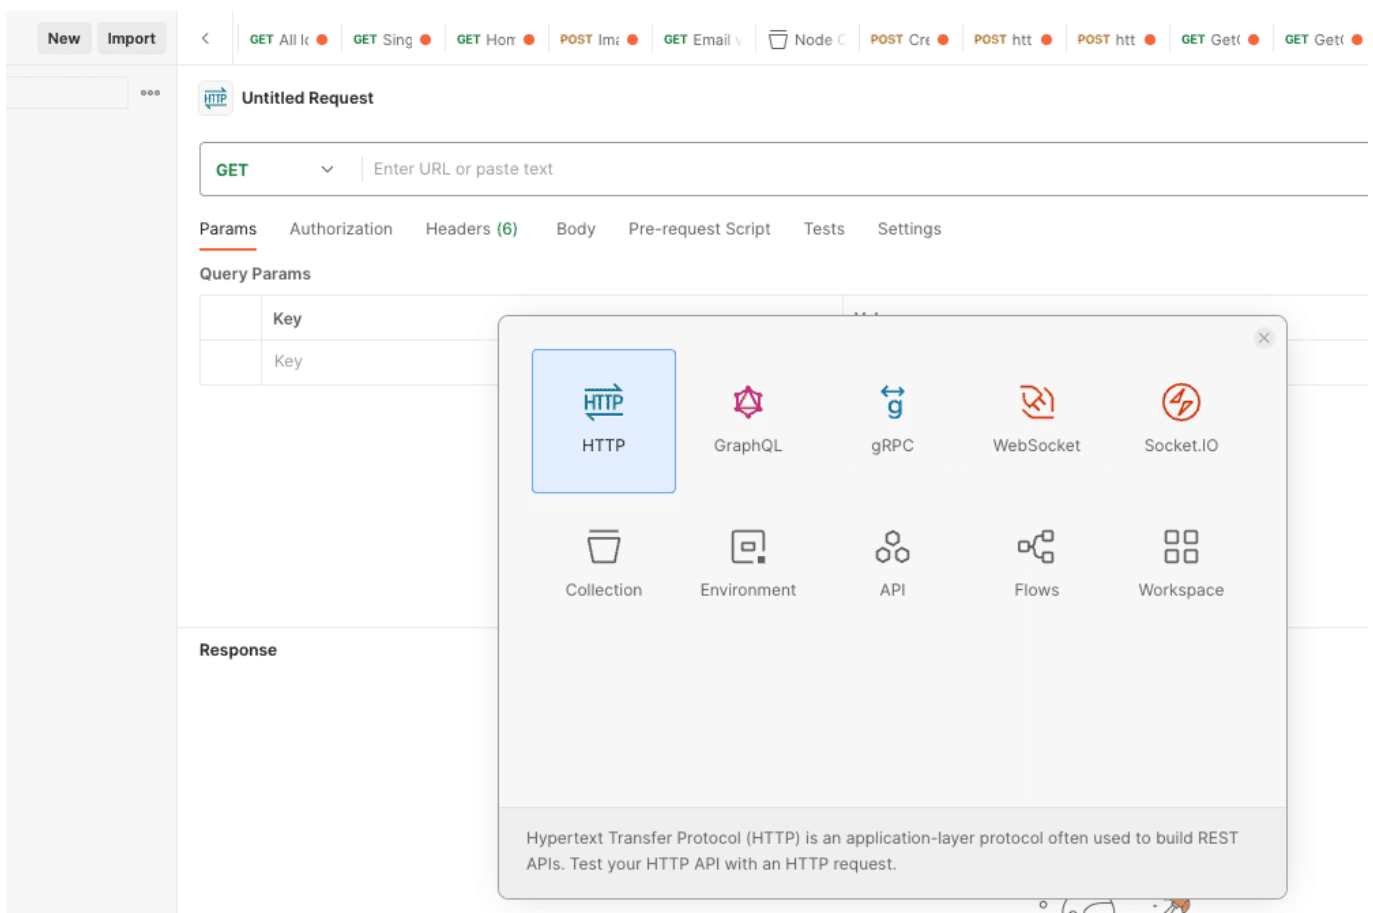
New Import

GET All Ic GET Sing GET Hon POST Ima GET Email Node C POST Cre POST htt POST htt GET Get( GET Get(

HTTP Untitled Request

GET Enter URL or paste text

Params Authorization Headers (6) Body Pre-request Script Tests Settings

Query Params

| | Key |
|---|---|
| | Key |

Response

HTTP GraphQL gRPC WebSocket Socket.IO

Collection Environment API Flows Workspace

Hypertext Transfer Protocol (HTTP) is an application-layer protocol often used to build REST APIs. Test your HTTP API with an HTTP request.